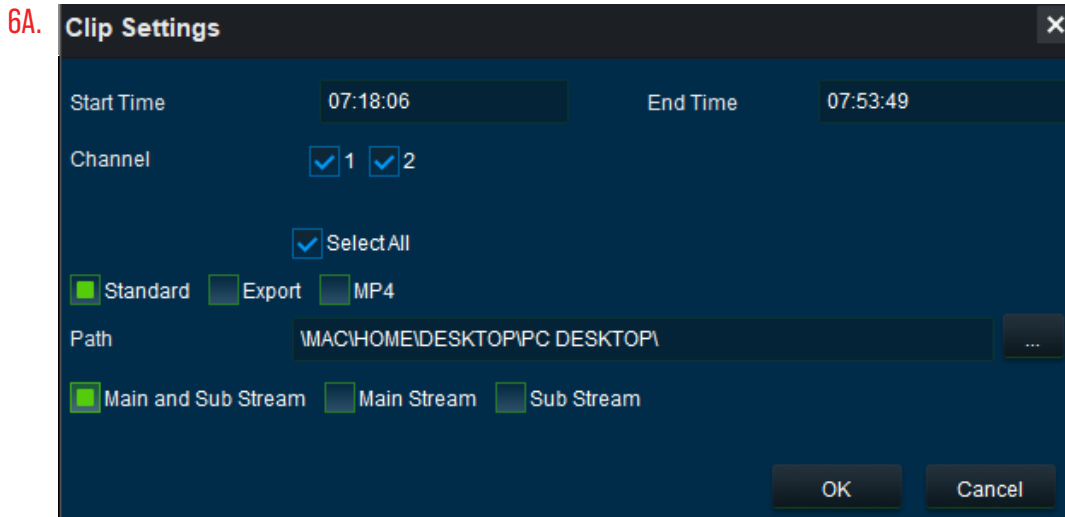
6A.

Clip Settings

×

Start Time 07:18:06 End Time 07:53:49

Channel 1 2

Select All

Standard Export MP4

Path \MAC\HOME\DESKTOP\PC DESKTOP\ ...

Main and Sub Stream Main Stream Sub Stream

OK Cancel